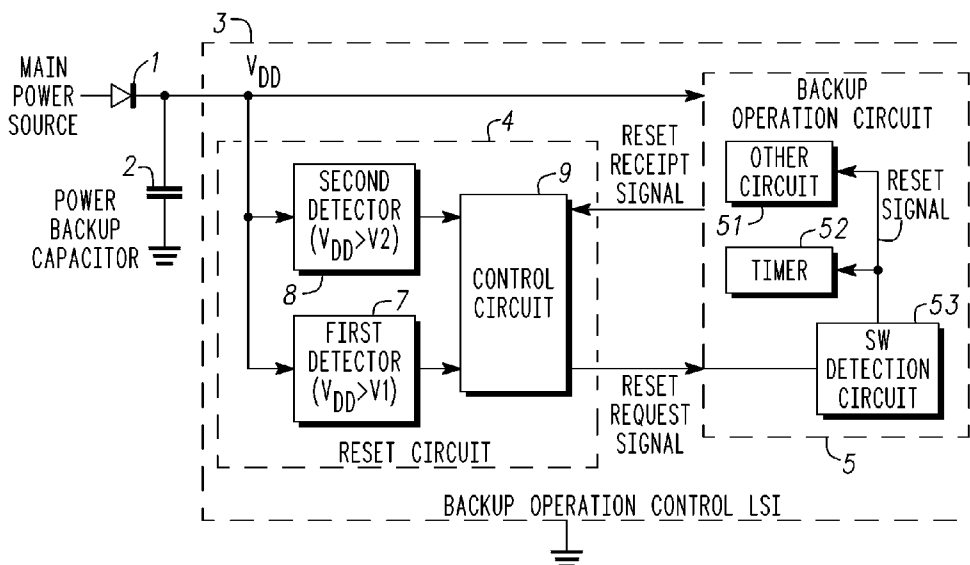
3

MAIN POWER SOURCE

1

$V_{DD}$

2

POWER BACKUP CAPACITOR

4

SECOND DETECTOR ($V_{DD}$>V2)

8

7

FIRST DETECTOR ($V_{DD}$>V1)

9

CONTROL CIRCUIT

RESET CIRCUIT

RESET RECEIPT SIGNAL

RESET REQUEST SIGNAL

BACKUP OPERATION CIRCUIT

OTHER CIRCUIT

51

RESET SIGNAL

52

TIMER

53

SW DETECTION CIRCUIT

5

BACKUP OPERATION CONTROL LSI